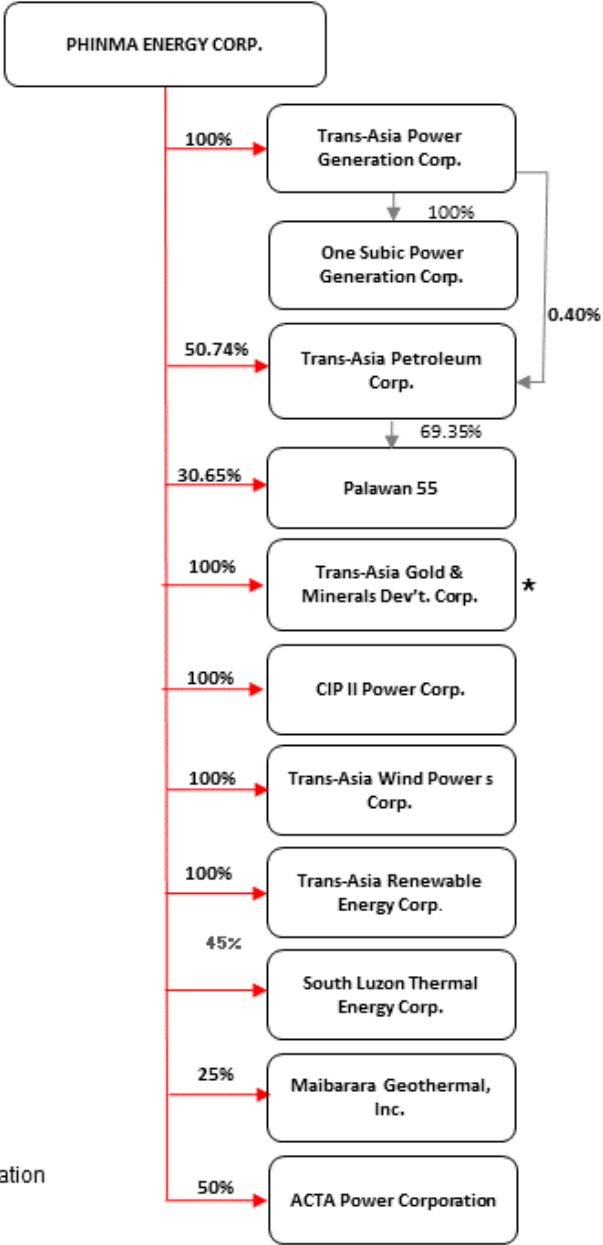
PHINMA ENERGY CORP.

100%

Trans-Asia Power Generation Corp.

100%

One Subic Power Generation Corp.

0.40%

50.74%

Trans-Asia Petroleum Corp.

69.35%

30.65%

Palawan 55

100%

Trans-Asia Gold & Minerals Dev't. Corp.

*

100%

CIP II Power Corp.

100%

Trans-Asia Wind Power s Corp.

100%

Trans-Asia Renewable Energy Corp.

45%

South Luzon Thermal Energy Corp.

25%

Maibarara Geothermal, Inc.

ation

50%

ACTA Power Corporation